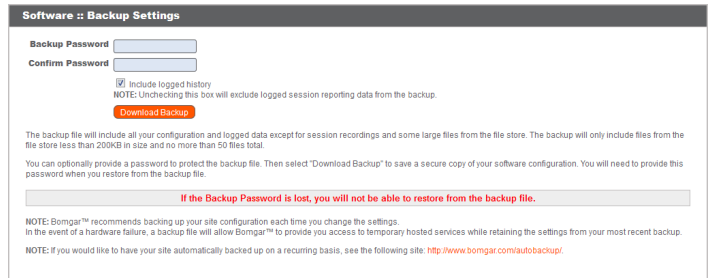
Software :: Backup Settings

Backup Password

Confirm Password

Include logged history

NOTE: Unchecking this box will exclude logged session reporting data from the backup.

Download Backup

The backup file will include all your configuration and logged data except for session recordings and some large files from the file store. The backup will only include files from the file store less than 200KB in size and no more than 50 files total.

You can optionally provide a password to protect the backup file. Then select "Download Backup" to save a secure copy of your software configuration. You will need to provide this password when you restore from the backup file.

If the Backup Password is lost, you will not be able to restore from the backup file.

NOTE: Bomgar™ recommends backing up your site configuration each time you change the settings. In the event of a hardware failure, a backup file will allow Bomgar™ to provide you access to temporary hosted services while retaining the settings from your most recent backup.

NOTE: If you would like to have your site automatically backed up on a recurring basis, see the following site: http://www.bomgar.com/autobackup/.